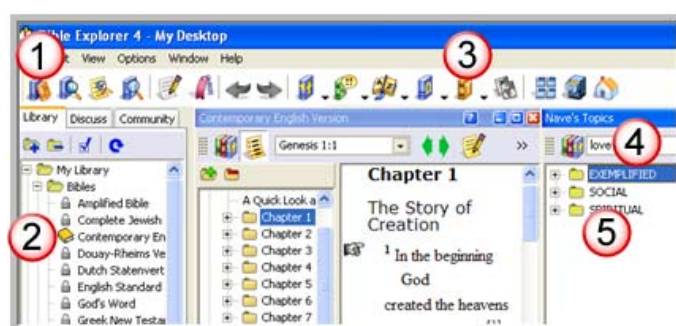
ible Explorer 4 - My Desktop
1
k View Options Window Help
3
Library Discuss Community
Contemporary English Version
Nave's Topics
4
Genesis 1:1
love
My Library
Bibles
Amplified Bible
Complete Jewish
Contemporary En
Douay-Rheims Ve
Dutch Statenvert
English Standard
God's Word
Greek New Testa
2
A Quick Look a
Chapter 1
Chapter 2
Chapter 3
Chapter 4
Chapter 5
Chapter 6
Chapter 7
Chapter 1
The Story of Creation
$^1$ In the beginning God created the heavens
EXEMPLIFIED
SOCIAL
SPIRITUAL
5